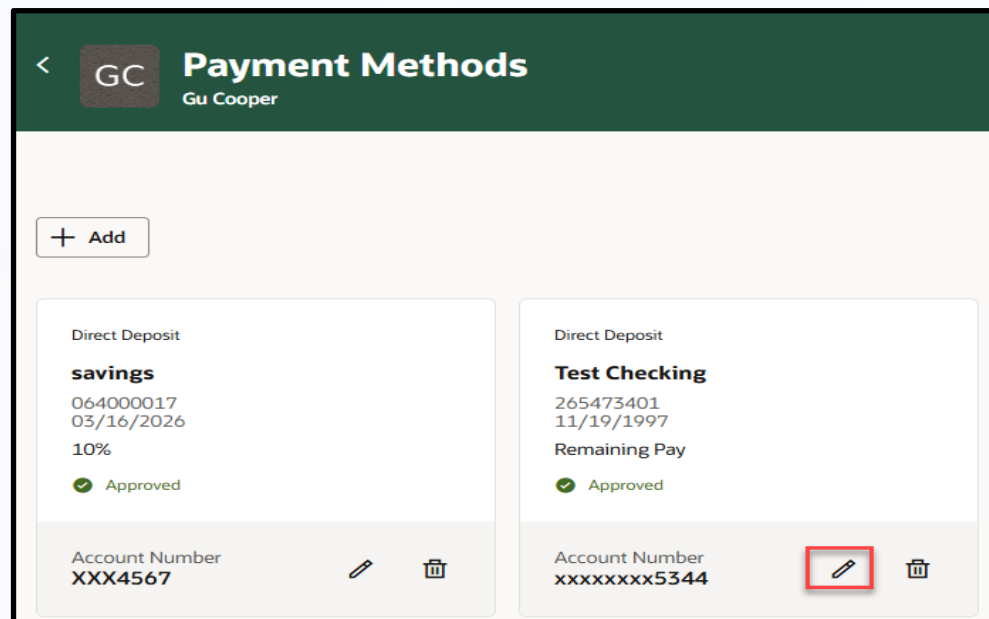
GC
Payment Methods
Gu Cooper

+ Add

Direct Deposit
savings
064000017
03/16/2026
10%
Approved

Account Number
XXX4567

Direct Deposit
Test Checking
265473401
11/19/1997
Remaining Pay
Approved

Account Number
xxxxxxxx5344